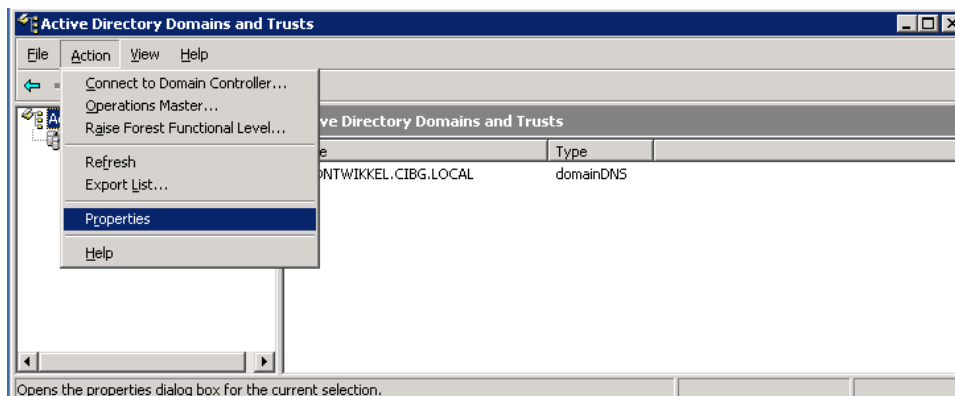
Active Directory Domains and Trusts

File Action View Help

Connect to Domain Controller...
Operations Master...
Raise Forest Functional Level...

Refresh
Export List...

Properties

Help

Ac

ve Directory Domains and Trusts

| e | Type |
|---|---|
| ONTWIKKEL.CIBG.LOCAL | domainDNS |

Opens the properties dialog box for the current selection.